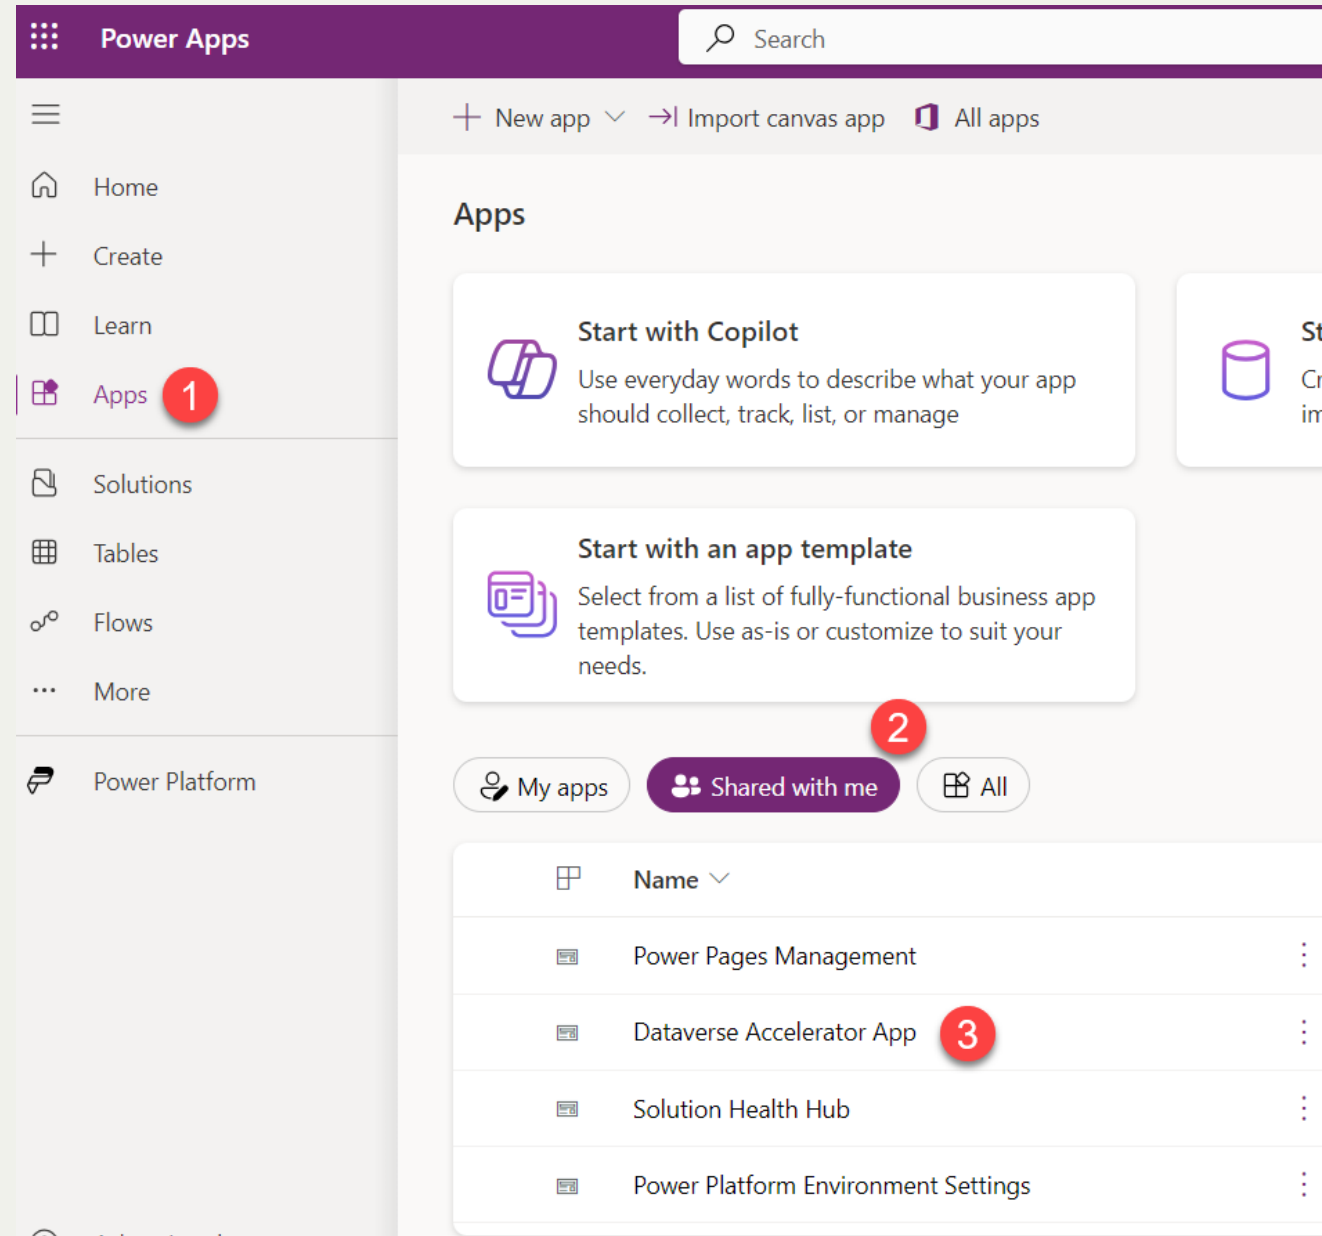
Power Apps

Search

New app

Import canvas app

All apps

Home

Create

Learn

Apps

1

Solutions

Tables

Flows

More

Power Platform

Apps

Start with Copilot

Use everyday words to describe what your app should collect, track, list, or manage

St

Cr

im

Start with an app template

Select from a list of fully-functional business app templates. Use as-is or customize to suit your needs.

2

My apps

Shared with me

All

| Name |
|---|
| Power Pages Management |
| Dataverse Accelerator App |
| Solution Health Hub |
| Power Platform Environment Settings |

3